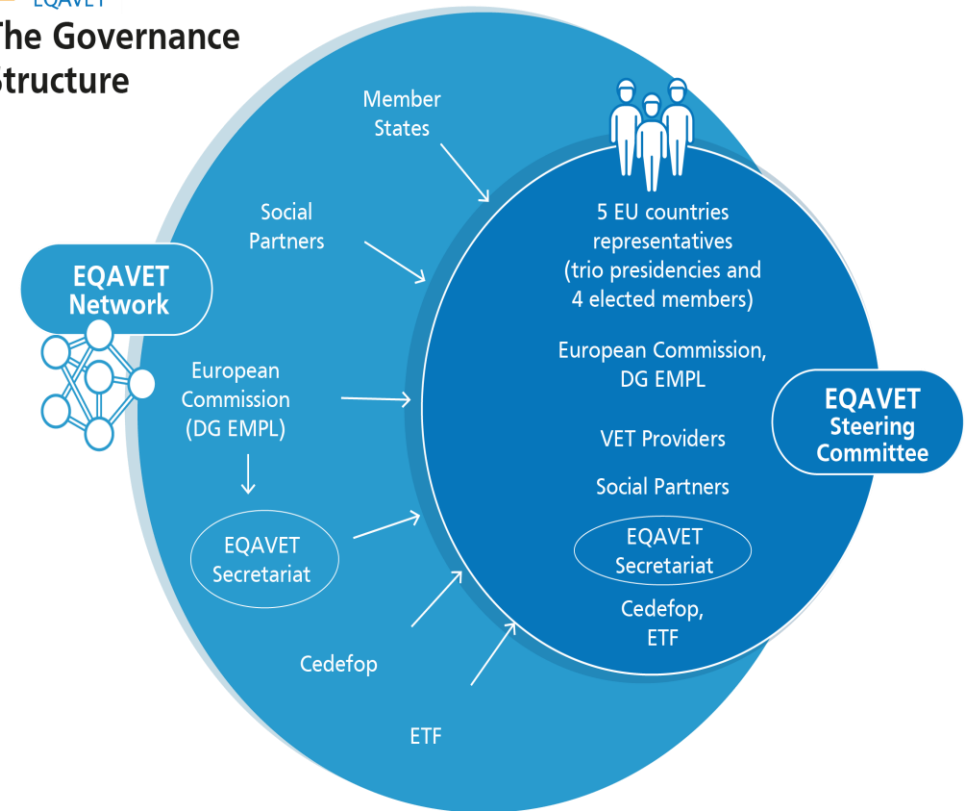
EQAVET
he Governance
tructure

Member States

Social Partners

EQAVET Network

European Commission (DG EMPL)

EQAVET Secretariat

Cedefop

ETF

5 EU countries representatives (trio presidencies and 4 elected members)

European Commission, DG EMPL

VET Providers

Social Partners

EQAVET Secretariat

Cedefop, ETF

EQAVET Steering Committee